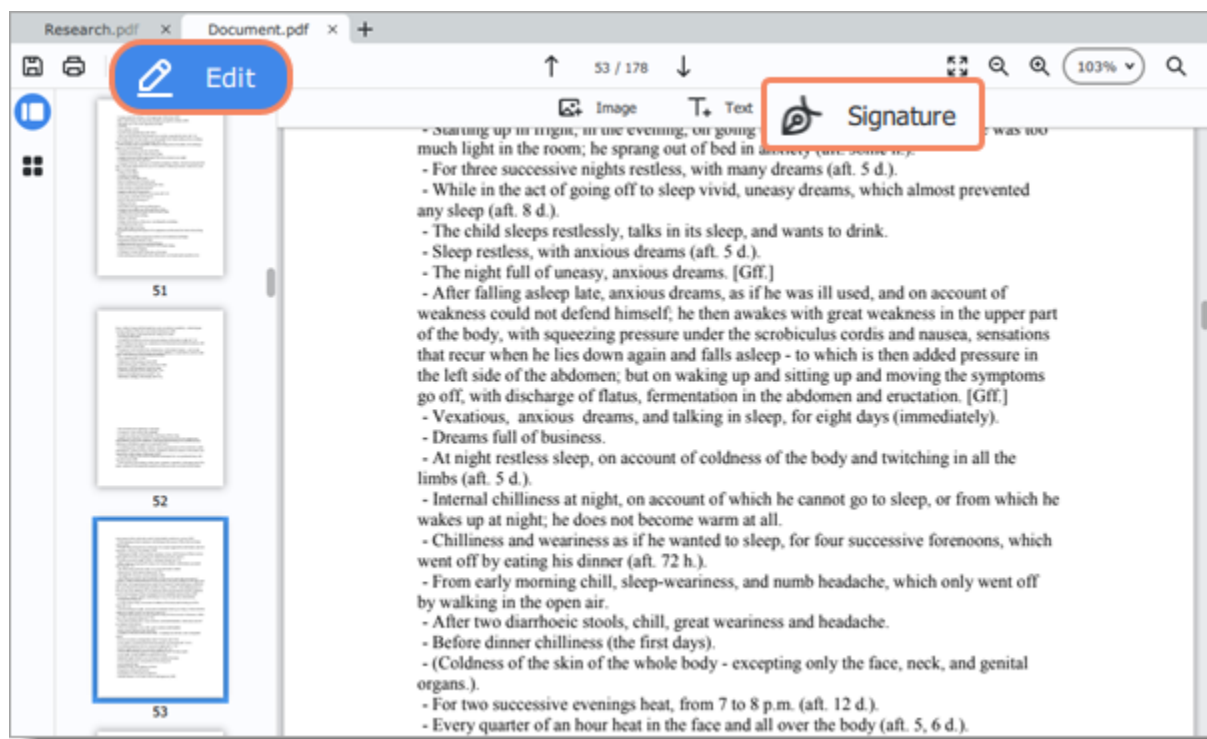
Research.pdf ×
Document.pdf ×
+

Edit

53 / 178

103%

Image
Text
Signature

51
52
53

- Starting up in fright, in the evening, on going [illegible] was too much light in the room; he sprang out of bed in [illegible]
- For three successive nights restless, with many dreams (aft. 5 d.).
- While in the act of going off to sleep vivid, uneasy dreams, which almost prevented any sleep (aft. 8 d.).
- The child sleeps restlessly, talks in its sleep, and wants to drink.
- Sleep restless, with anxious dreams (aft. 5 d.).
- The night full of uneasy, anxious dreams. [Gff.]
- After falling asleep late, anxious dreams, as if he was ill used, and on account of weakness could not defend himself; he then awakes with great weakness in the upper part of the body, with squeezing pressure under the scrobiculus cordis and nausea, sensations that recur when he lies down again and falls asleep - to which is then added pressure in the left side of the abdomen; but on waking up and sitting up and moving the symptoms go off, with discharge of flatus, fermentation in the abdomen and eructation. [Gff.]
- Vexatious, anxious dreams, and talking in sleep, for eight days (immediately).
- Dreams full of business.
- At night restless sleep, on account of coldness of the body and twitching in all the limbs (aft. 5 d.).
- Internal chilliness at night, on account of which he cannot go to sleep, or from which he wakes up at night; he does not become warm at all.
- Chilliness and weariness as if he wanted to sleep, for four successive forenoons, which went off by eating his dinner (aft. 72 h.).
- From early morning chill, sleep-weariness, and numb headache, which only went off by walking in the open air.
- After two diarrhoeic stools, chill, great weariness and headache.
- Before dinner chilliness (the first days).
- (Coldness of the skin of the whole body - excepting only the face, neck, and genital organs.).
- For two successive evenings heat, from 7 to 8 p.m. (aft. 12 d.).
- Every quarter of an hour heat in the face and all over the body (aft. 5, 6 d.).